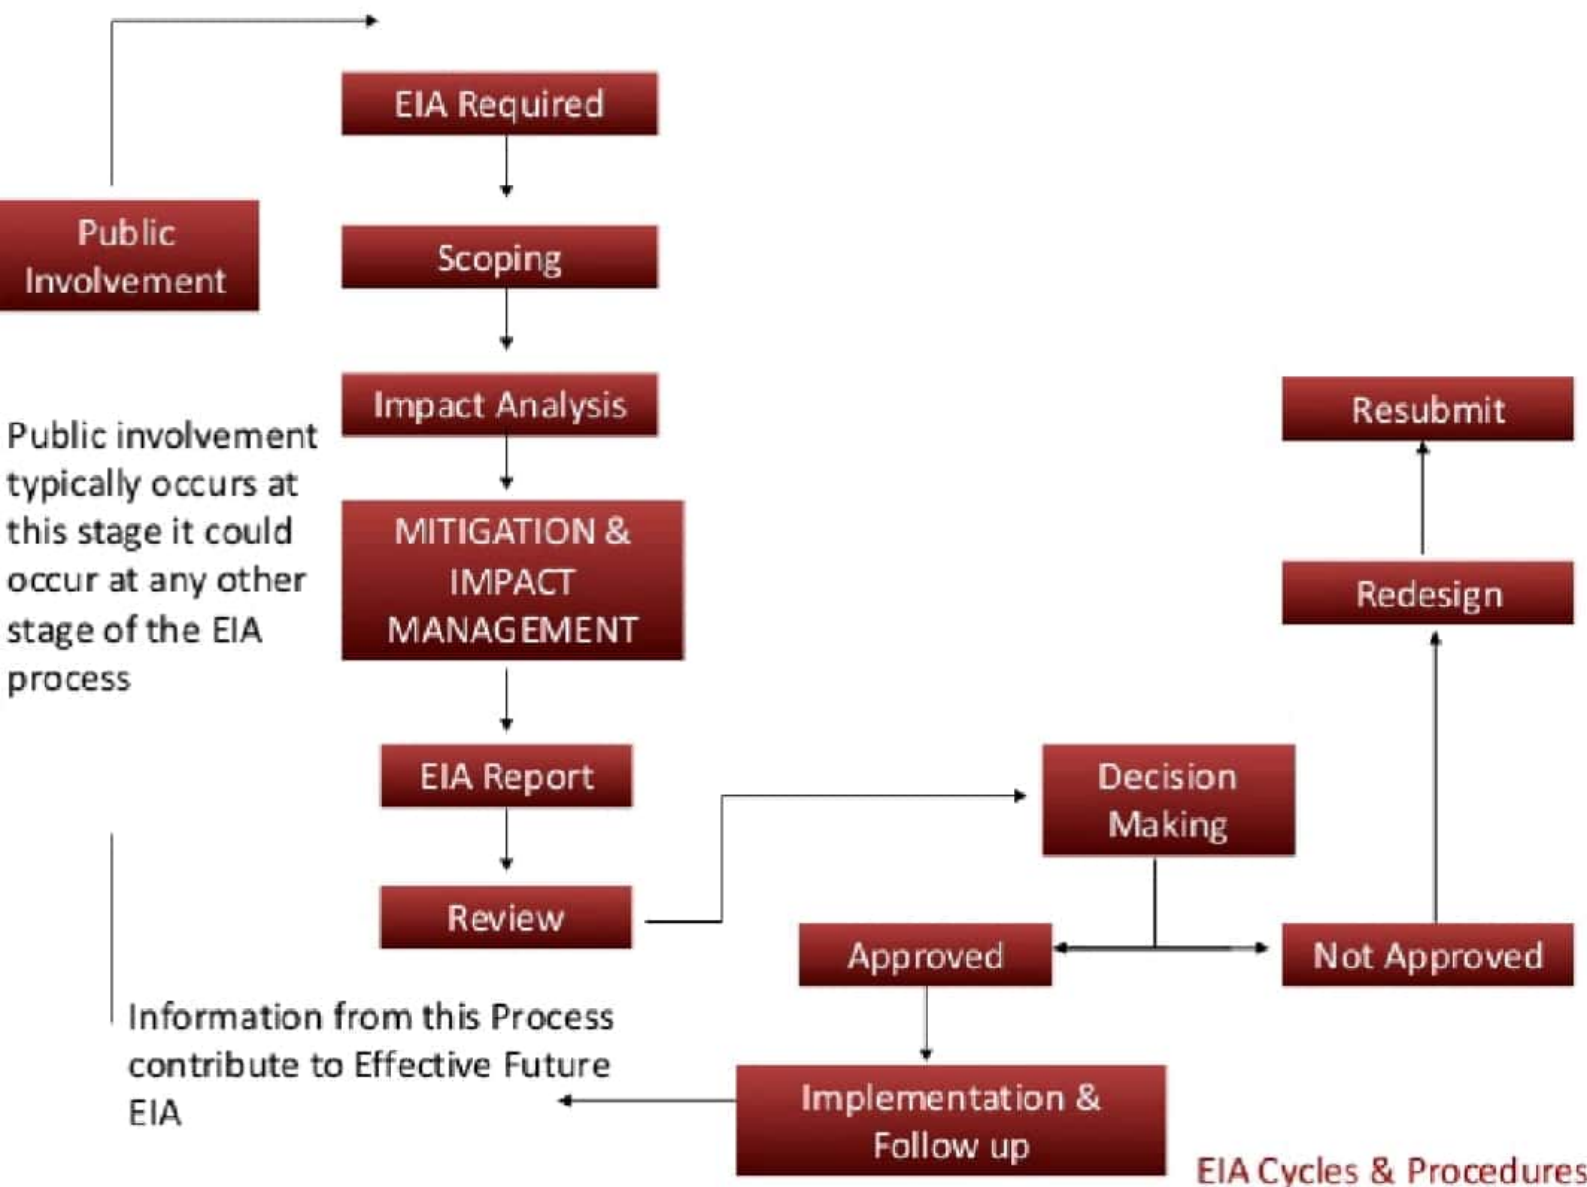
EIA Required

Public Involvement

Scoping

Impact Analysis

Public involvement typically occurs at this stage it could occur at any other stage of the EIA process

MITIGATION & IMPACT MANAGEMENT

Resubmit

Redesign

EIA Report

Decision Making

Review

Approved

Not Approved

Information from this Process contribute to Effective Future EIA

Implementation & Follow up

EIA Cycles & Procedures